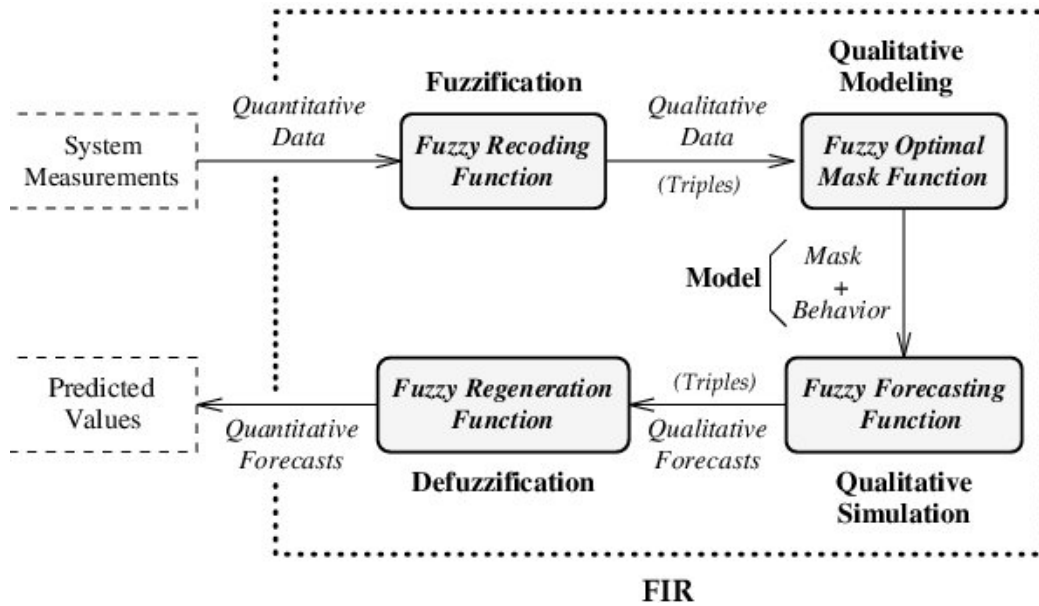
Fuzzification

Qualitative Modeling

System Measurements

Quantitative Data

Fuzzy Recoding Function

Qualitative Data

(Triples)

Fuzzy Optimal Mask Function

Model

Mask
+
Behavior

Predicted Values

Fuzzy Regeneration Function

(Triples)

Fuzzy Forecasting Function

Quantitative Forecasts

Qualitative Forecasts

Defuzzification

Qualitative Simulation

FIR